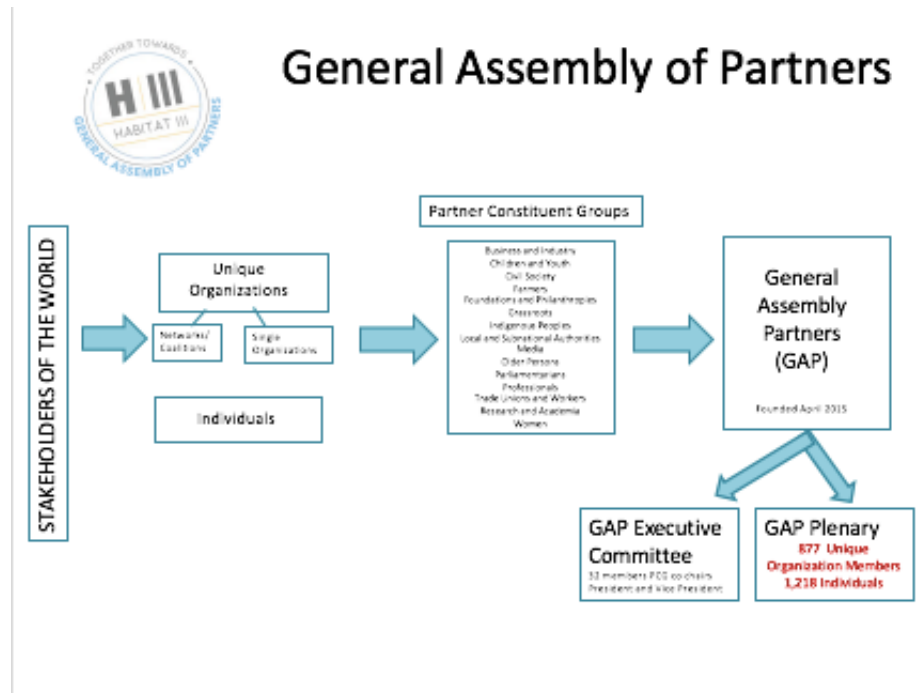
TOGETHER TOWARDS
H III
HABITAT III
GENERAL ASSEMBLY OF PARTNERS

General Assembly of Partners

STAKEHOLDERS OF THE WORLD

Unique Organizations

Networks/ Coalitions

Single Organizations

Individuals

Partner Constituent Groups

Business and Industry
Children and Youth
Civil Society
Farmers
Foundations and Philanthropies
Grassroots
Indigenous Peoples
Local and Subnational Authorities
Media
Older Persons
Parliamentarians
Professionals
Trade Unions and Workers
Research and Academia
Women

General Assembly Partners (GAP)

Founded April 2015

GAP Executive Committee

32 members PCG co-chairs President and Vice President

GAP Plenary

877 Unique Organization Members
1,218 Individuals